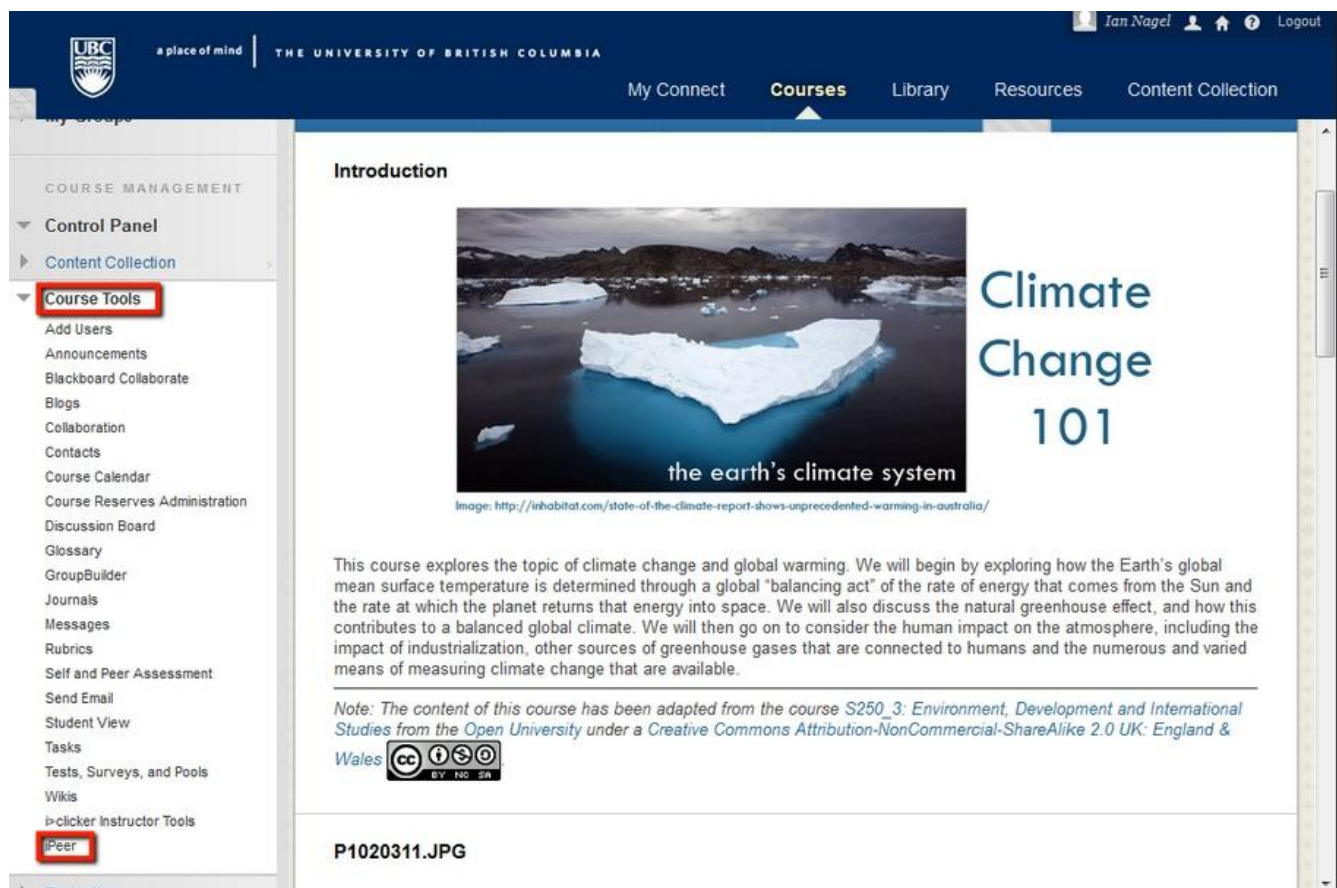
UBC a place of mind THE UNIVERSITY OF BRITISH COLUMBIA

Ian Nagel Logout

My Connect Courses Library Resources Content Collection

My Groups

COURSE MANAGEMENT

Control Panel

Content Collection

Course Tools

Add Users
Announcements
Blackboard Collaborate
Blogs
Collaboration
Contacts
Course Calendar
Course Reserves Administration
Discussion Board
Glossary
GroupBuilder
Journals
Messages
Rubrics
Self and Peer Assessment
Send Email
Student View
Tasks
Tests, Surveys, and Pools
Wikis
i>clicker Instructor Tools
iPeer

Introduction

the earth's climate system

Climate Change 101

Image: http://inhabitat.com/state-of-the-climate-report-shows-unprecedented-warming-in-australia/

This course explores the topic of climate change and global warming. We will begin by exploring how the Earth's global mean surface temperature is determined through a global "balancing act" of the rate of energy that comes from the Sun and the rate at which the planet returns that energy into space. We will also discuss the natural greenhouse effect, and how this contributes to a balanced global climate. We will then go on to consider the human impact on the atmosphere, including the impact of industrialization, other sources of greenhouse gases that are connected to humans and the numerous and varied means of measuring climate change that are available.

Note: The content of this course has been adapted from the course S250_3: Environment, Development and International Studies from the Open University under a Creative Commons Attribution-NonCommercial-ShareAlike 2.0 UK: England & Wales

cc BY NC SA

P1020311.JPG